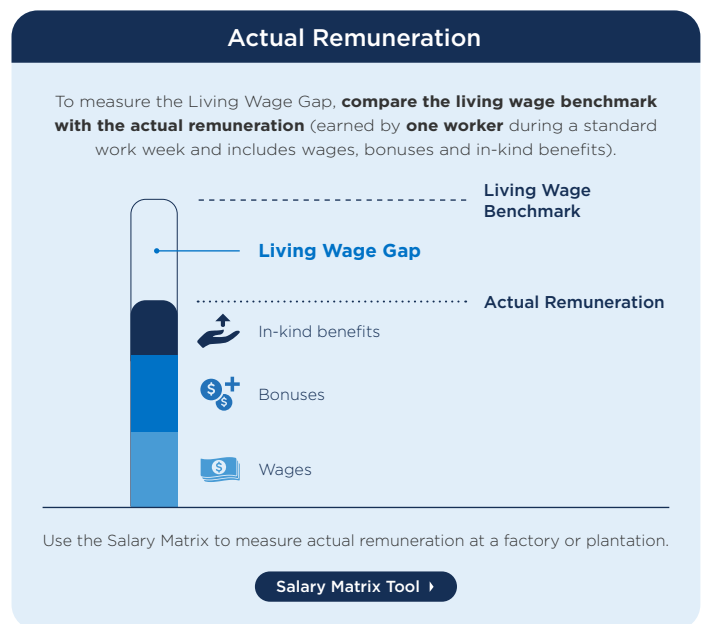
Actual Remuneration

To measure the Living Wage Gap, **compare the living wage benchmark with the actual remuneration** (earned by **one worker** during a standard work week and includes wages, bonuses and in-kind benefits).

Living Wage Benchmark

Living Wage Gap

Actual Remuneration

In-kind benefits

Bonuses

Wages

Use the Salary Matrix to measure actual remuneration at a factory or plantation.

Salary Matrix Tool